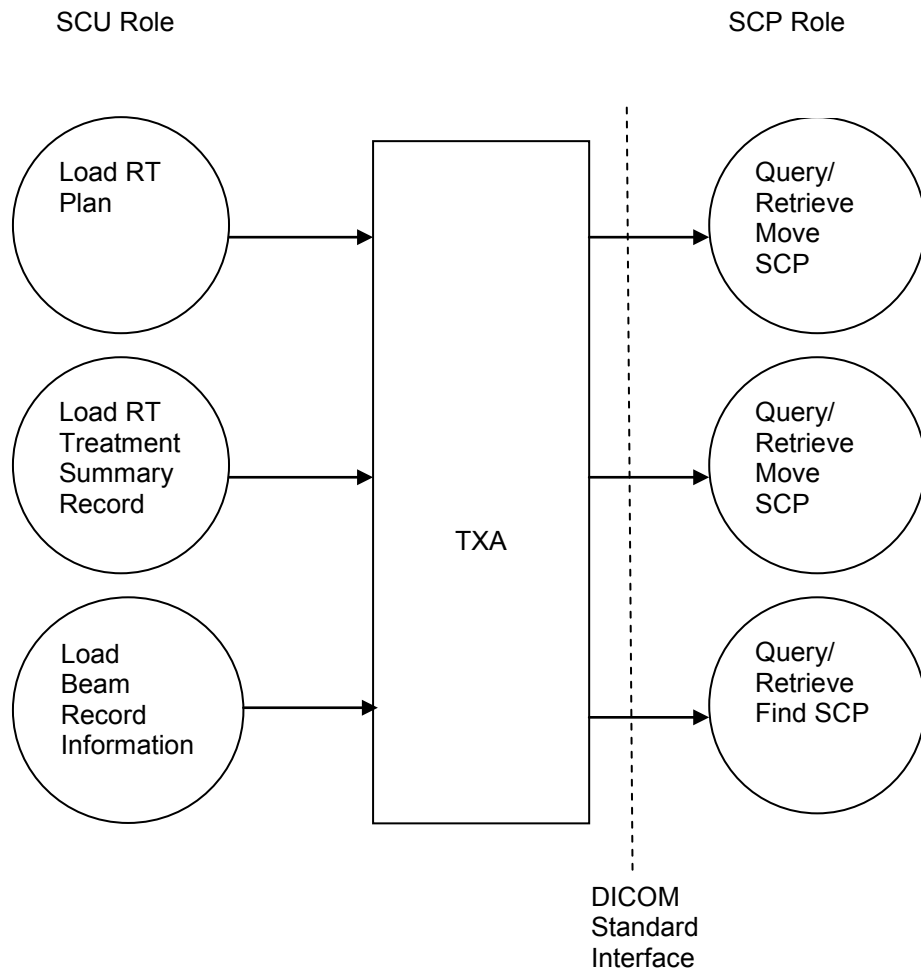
SCU Role

SCP Role

Load RT Plan

Load RT Treatment Summary Record

Load Beam Record Information

TXA

Query/ Retrieve Move SCP

Query/ Retrieve Move SCP

Query/ Retrieve Find SCP

DICOM Standard Interface